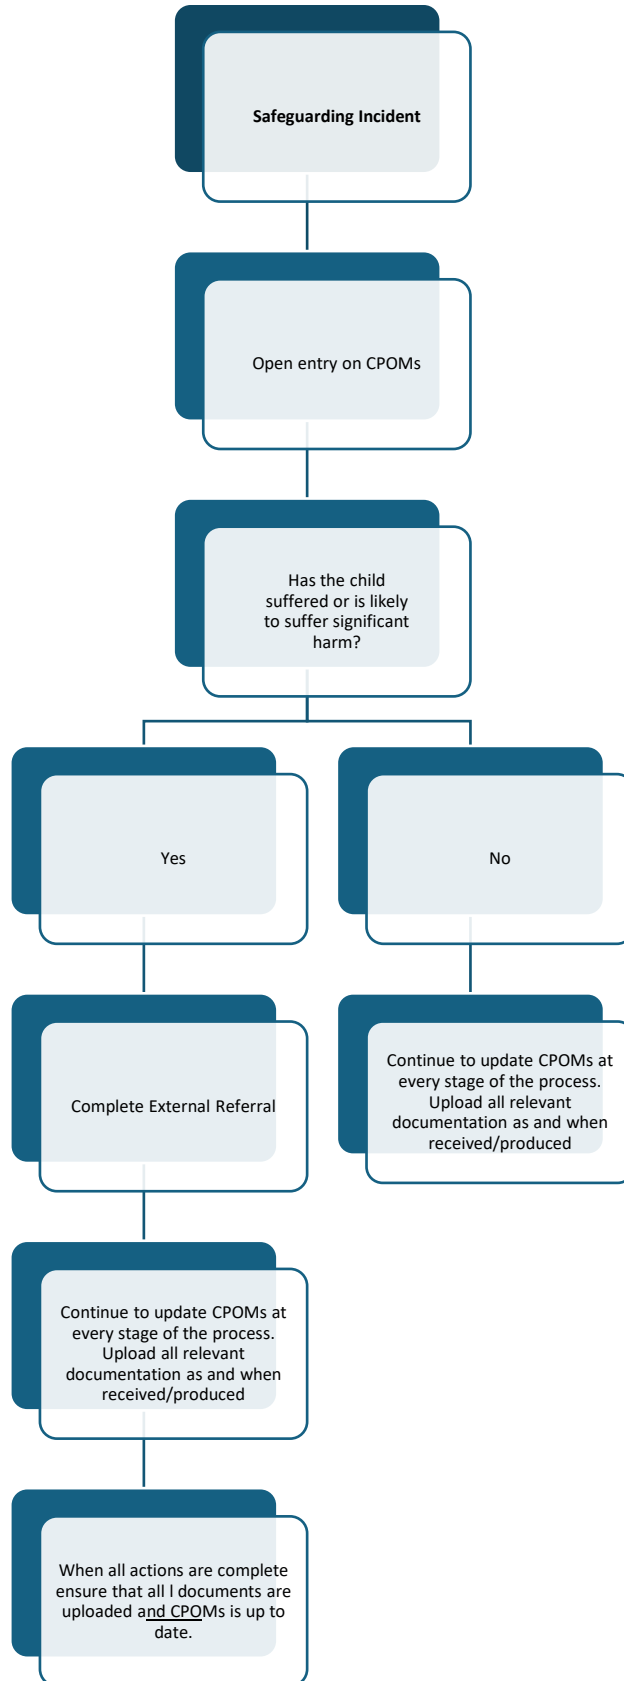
Safeguarding Incident

Open entry on CPOMs

Has the child suffered or is likely to suffer significant harm?

Yes

No

Complete External Referral

Continue to update CPOMs at every stage of the process. Upload all relevant documentation as and when received/produced

Continue to update CPOMs at every stage of the process. Upload all relevant documentation as and when received/produced

When all actions are complete ensure that all l documents are uploaded and CPOMs is up to date.